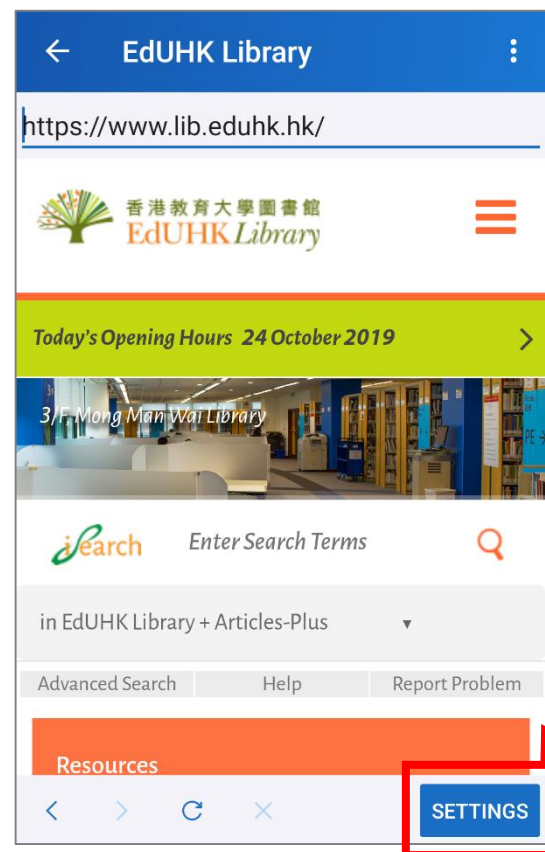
EdUHK Library

https://www.lib.eduhk.hk/

香港教育大學圖書館
EdUHK Library

Today's Opening Hours 24 October 2019

3/F, Mong Man Wai Library

iSearch

Enter Search Terms

in EdUHK Library + Articles-Plus

Advanced Search | Help | Report Problem

Resources

SETTINGS